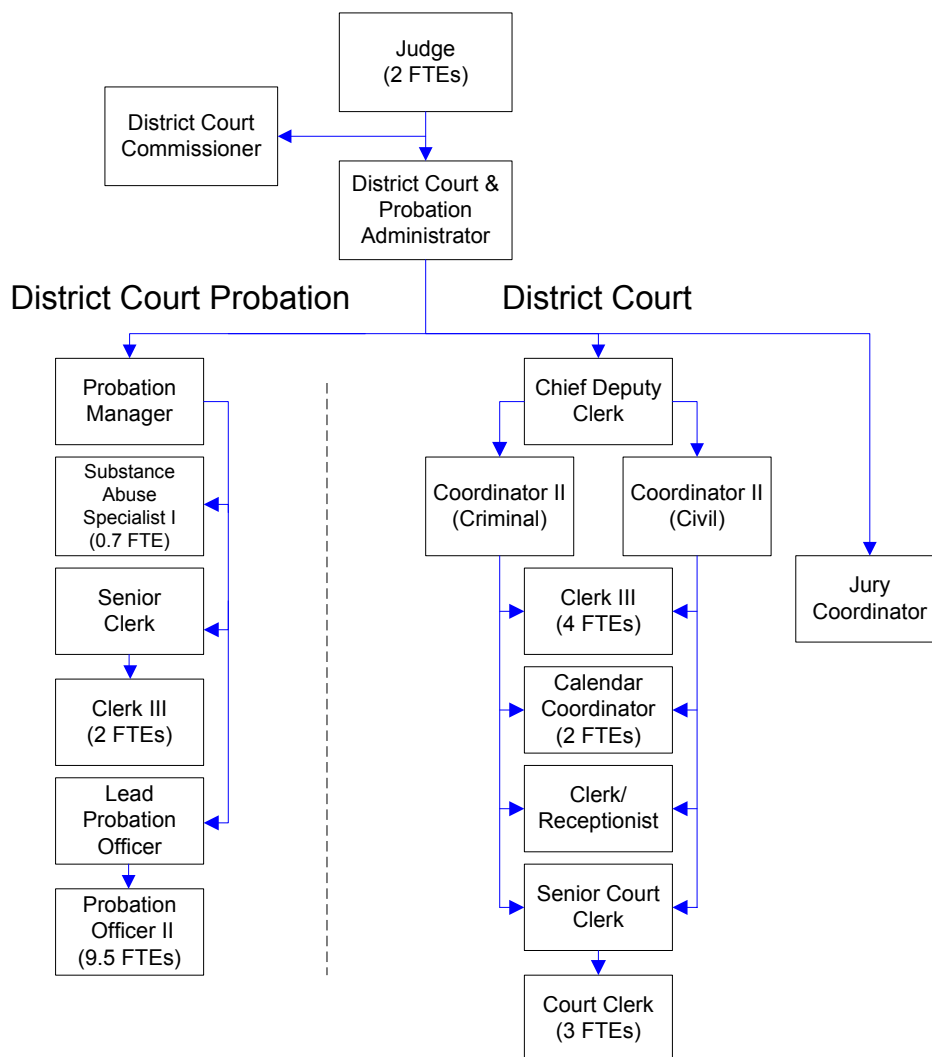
Judge
(2 FTEs)

District Court Commissioner

District Court & Probation Administrator

District Court Probation

District Court

Probation Manager

Substance Abuse Specialist I
(0.7 FTE)

Senior Clerk

Clerk III
(2 FTEs)

Lead Probation Officer

Probation Officer II
(9.5 FTEs)

Chief Deputy Clerk

Coordinator II
(Criminal)

Coordinator II
(Civil)

Jury Coordinator

Clerk III
(4 FTEs)

Calendar Coordinator
(2 FTEs)

Clerk/
Receptionist

Senior Court Clerk

Court Clerk
(3 FTEs)